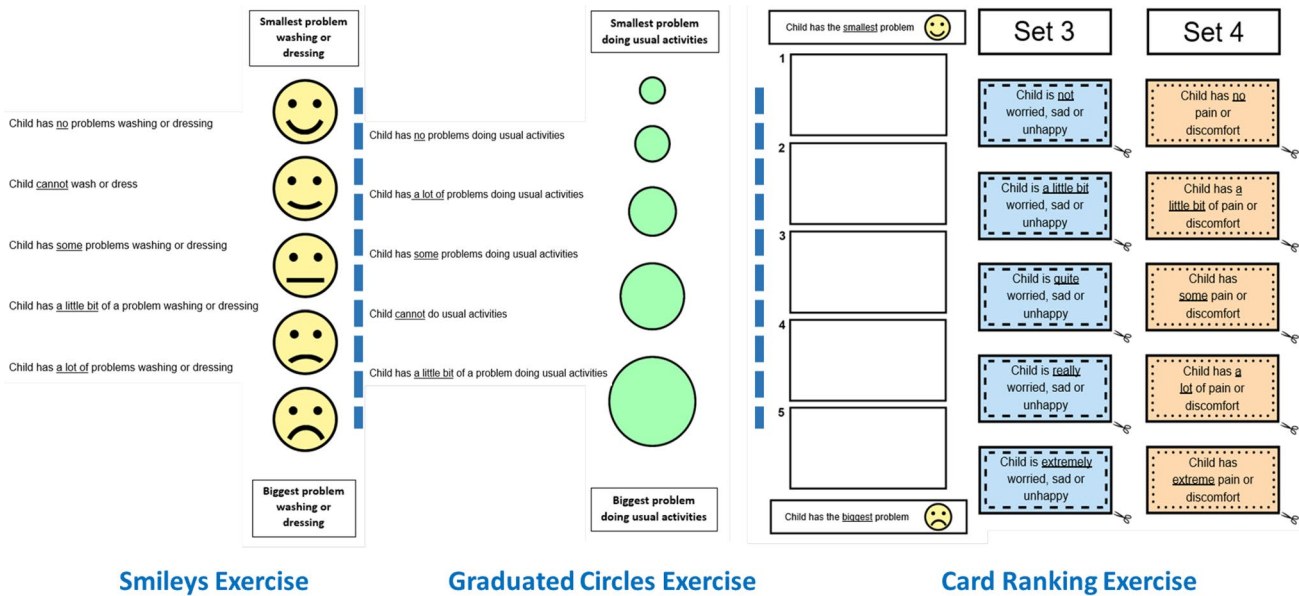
Smallest problem washing or dressing

Child has no problems washing or dressing

Child cannot wash or dress

Child has some problems washing or dressing

Child has a little bit of a problem washing or dressing

Child has a lot of problems washing or dressing

Biggest problem washing or dressing

Smallest problem doing usual activities

Child has no problems doing usual activities

Child has a lot of problems doing usual activities

Child has some problems doing usual activities

Child cannot do usual activities

Child has a little bit of a problem doing usual activities

Biggest problem doing usual activities

Child has the smallest problem

1

2

3

4

5

Child has the biggest problem

Set 3

Child is not worried, sad or unhappy

Child is a little bit worried, sad or unhappy

Child is quite worried, sad or unhappy

Child is really worried, sad or unhappy

Child is extremely worried, sad or unhappy

Set 4

Child has no pain or discomfort

Child has a little bit of pain or discomfort

Child has some pain or discomfort

Child has a lot of pain or discomfort

Child has extreme pain or discomfort

Smileys Exercise

Graduated Circles Exercise

Card Ranking Exercise